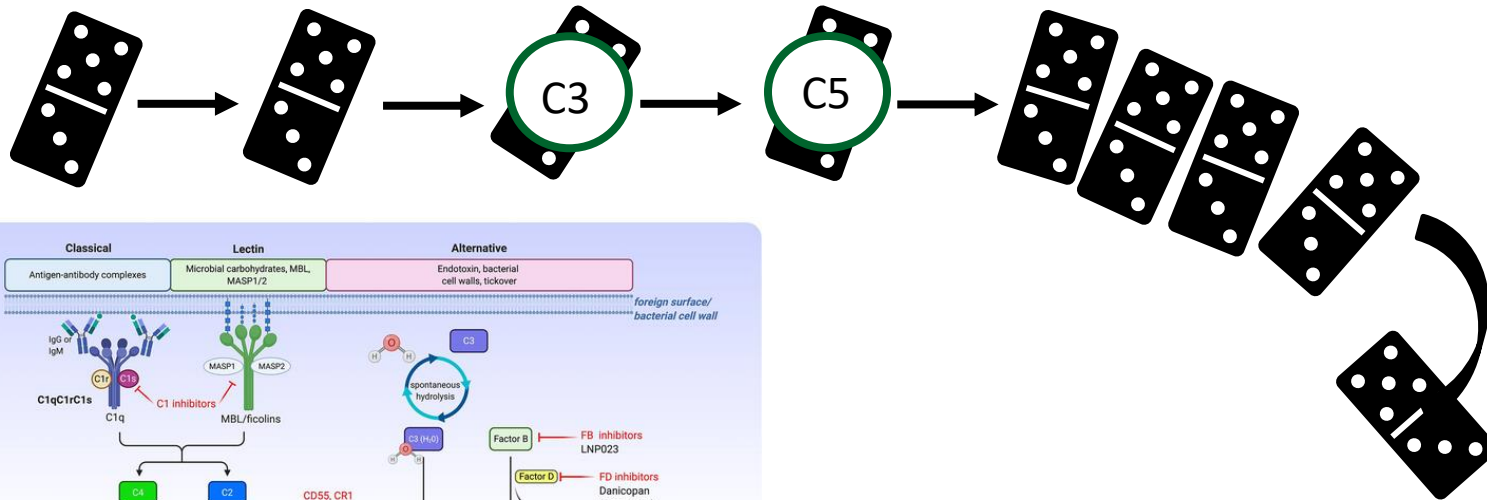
C3

C5

Classical

Lectin

Alternative

Antigen-antibody complexes

Microbial carbohydrates, MBL, MASP1/2

Endotoxin, bacterial cell walls, tickover

foreign surface/ bacterial cell wall

IgG or IgM

C1r

C1s

C1 inhibitors

C1qC1rC1s

C1q

MASP1

MASP2

MBL/ficolins

O

H

H

C3

spontaneous hydrolysis

C3 (H₂O)

Factor B

FB inhibitors

LNP023

Factor D

FD inhibitors

Danicopan

C4

C2

CD55, CR1